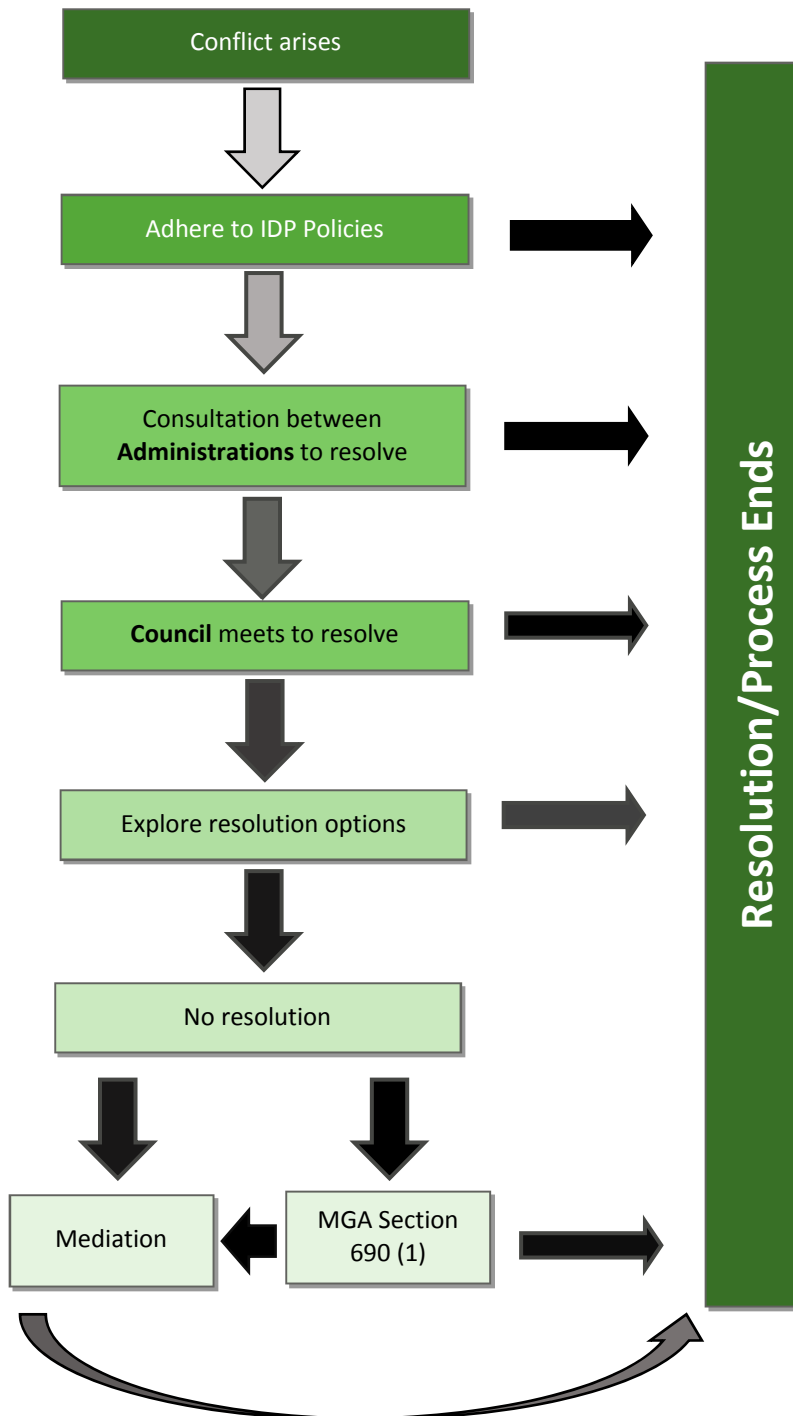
Conflict arises

Adhere to IDP Policies

Consultation between **Administrations** to resolve

**Council** meets to resolve

Explore resolution options

No resolution

Mediation

MGA Section 690 (1)

**Resolution/Process Ends**